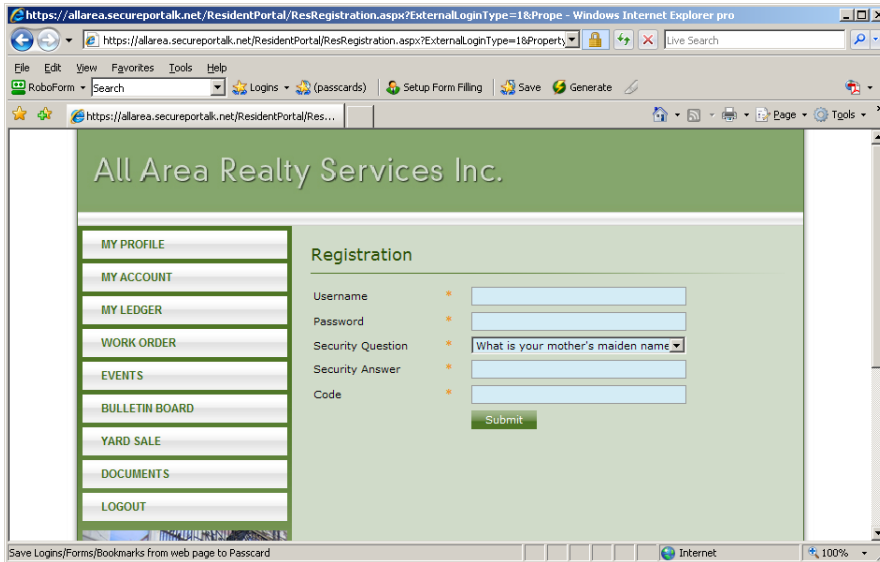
https://allarea.secureportalk.net/ResidentPortal/ResRegistration.aspx?ExternalLoginType=1&Prope - Windows Internet Explorer pro

https://allarea.secureportalk.net/ResidentPortal/ResRegistration.aspx?ExternalLoginType=1&Property

Live Search

File Edit View Favorites Tools Help

RoboForm Search Logins (passcards) Setup Form Filling Save Generate

https://allarea.secureportalk.net/ResidentPortal/Res...

Page Tools

All Area Realty Services Inc.

MY PROFILE
MY ACCOUNT
MY LEDGER
WORK ORDER
EVENTS
BULLETIN BOARD
YARD SALE
DOCUMENTS
LOGOUT

Registration

| Username | * | |
|---|---|---|
| Password | * | |
| Security Question | * | What is your mother's maiden name |
| Security Answer | * | |
| Code | * | |

Submit

Save Logins/Forms/Bookmarks from web page to Passcard

Internet

100%